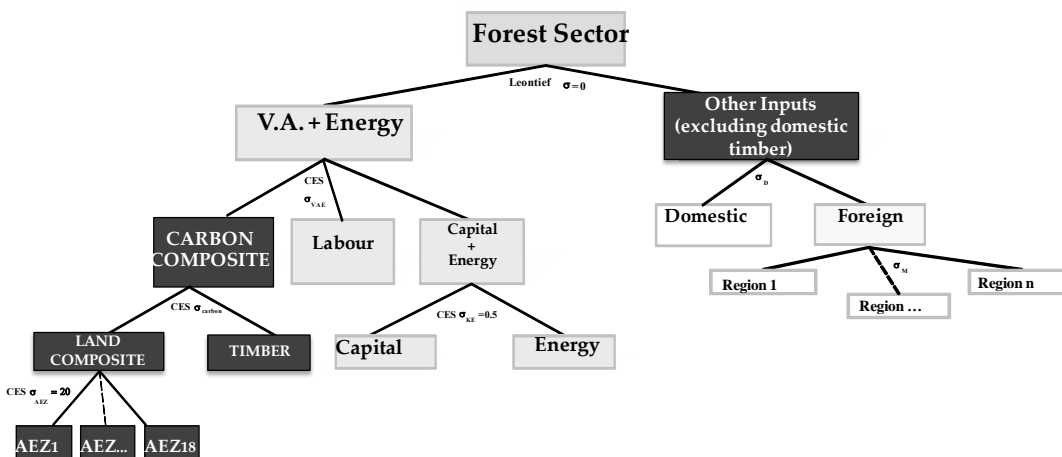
Forest Sector

Leontief $\sigma = 0$

V.A. + Energy

Other Inputs (excluding domestic timber)

CES $\sigma_{VAE}$

$\sigma_D$

CARBON COMPOSITE

Labour

Capital + Energy

Domestic

Foreign

$\sigma_M$

Region 1

Region …

Region n

CES $\sigma_{carbon}$

CES $\sigma_{KE} = 0.5$

LAND COMPOSITE

TIMBER

Capital

Energy

CES $\sigma_{AEZ} = 20$

AEZ1

AEZ…

AEZ18